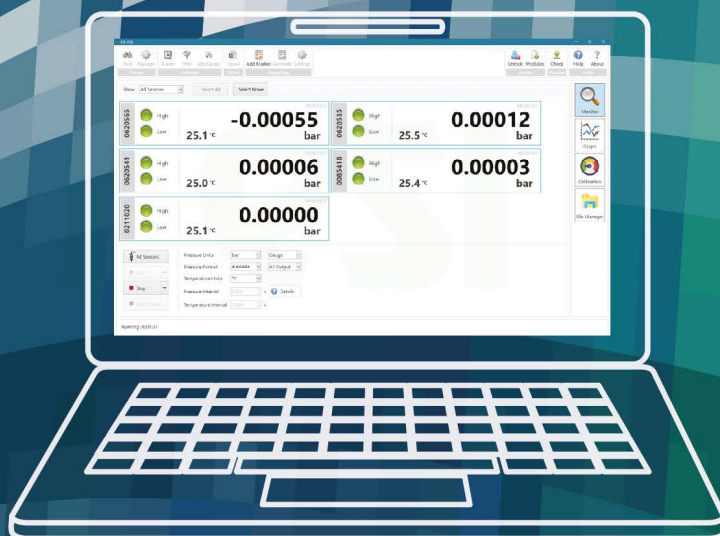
Find Manage Rowan Wifi Idle/Sleep Export Add Marker Generate Settings

Unlock Modules Check Help About

View All Sensors Save CSV Save Values

0620565 High Low 25.1 °C -0.00055 bar

0620535 High Low 25.5 °C 0.00012 bar

0620541 High Low 25.0 °C 0.00006 bar

0085418 High Low 25.4 °C 0.00003 bar

0211020 High Low 25.1 °C 0.00000 bar

Monitor

Graph

Calibration

File Manager

All Sensors

Start

Stop

Pressure Units bar Gauge

Pressure Format All Output

Temperature Units °C

Pressure Interval s Details

Temperature Interval s

Running (Auto)